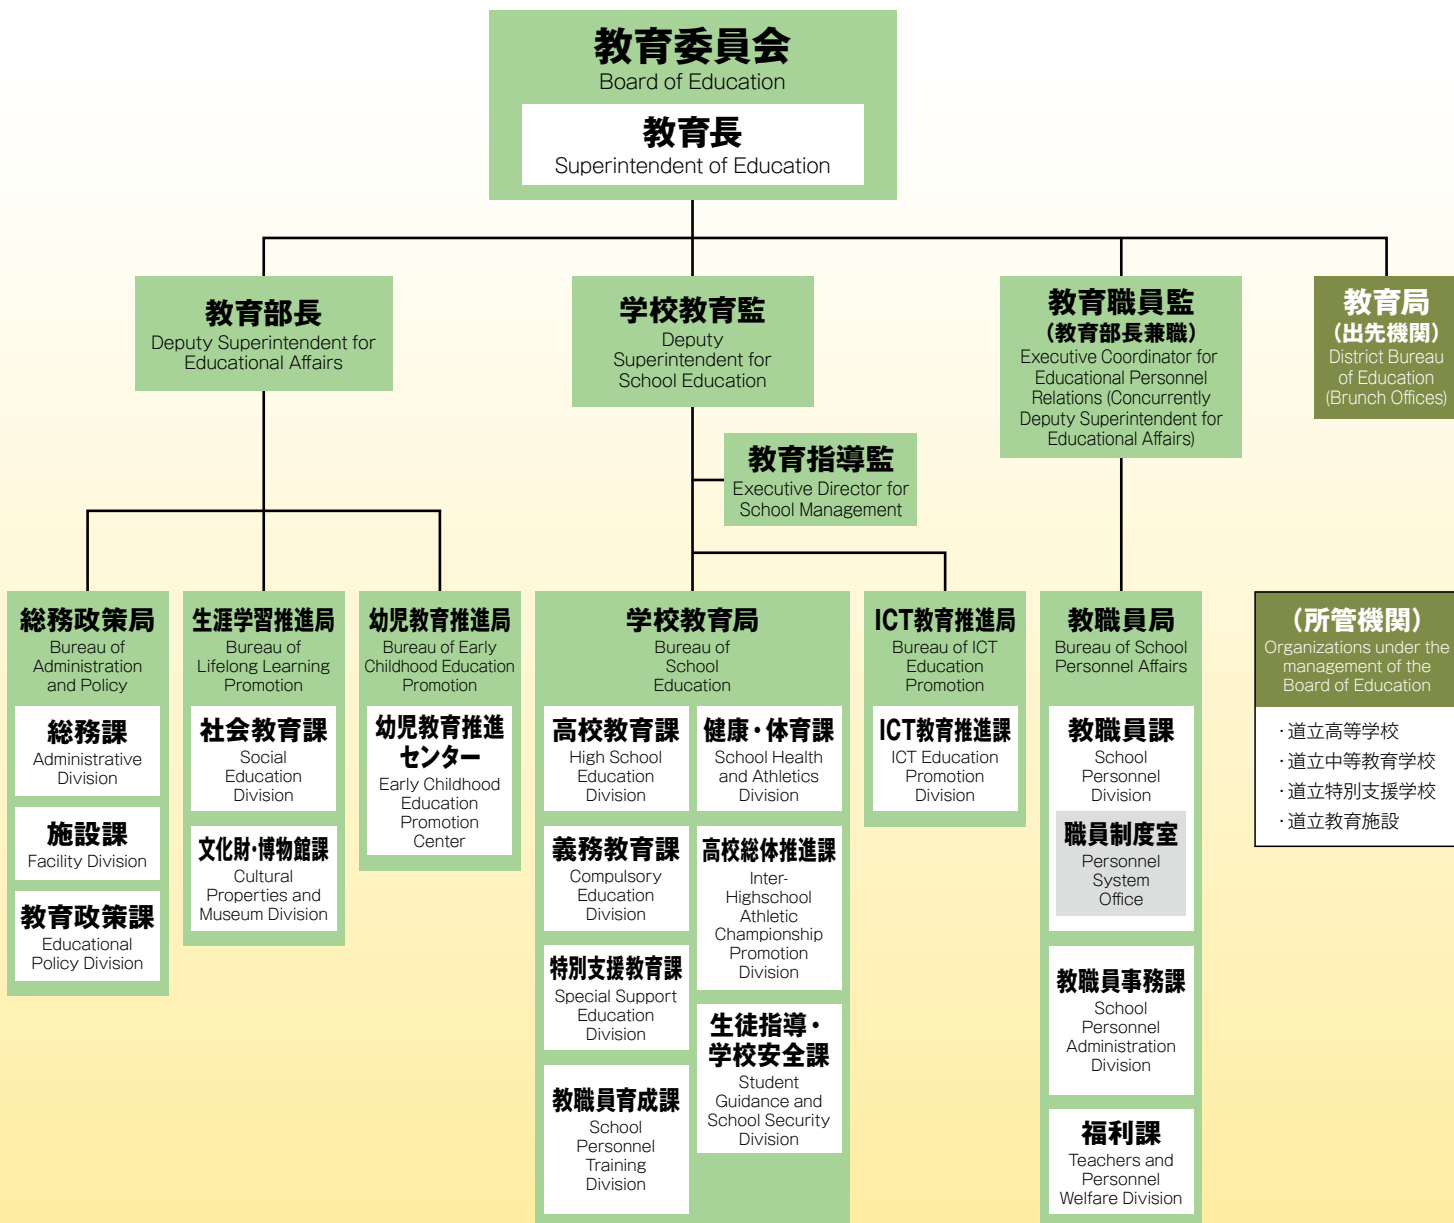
教育委員会
Board of Education

教育長
Superintendent of Education

教育部長
Deputy Superintendent for Educational Affairs

学校教育監
Deputy Superintendent for School Education

教育職員監
(教育部長兼職)
Executive Coordinator for Educational Personnel Relations (Concurrently Deputy Superintendent for Educational Affairs)

教育局
(出先機関)
District Bureau of Education (Brunch Offices)

教育指導監
Executive Director for School Management

総務政策局
Bureau of Administration and Policy

総務課
Administrative Division

施設課
Facility Division

教育政策課
Educational Policy Division

生涯学習推進局
Bureau of Lifelong Learning Promotion

社会教育課
Social Education Division

文化財・博物館課
Cultural Properties and Museum Division

幼児教育推進局
Bureau of Early Childhood Education Promotion

幼児教育推進センター
Early Childhood Education Promotion Center

学校教育局
Bureau of School Education

高校教育課
High School Education Division

義務教育課
Compulsory Education Division

特別支援教育課
Special Support Education Division

教職員育成課
School Personnel Training Division

健康・体育課
School Health and Athletics Division

高校総体推進課
Inter-Highschool Athletic Championship Promotion Division

生徒指導・学校安全課
Student Guidance and School Security Division

ICT教育推進局
Bureau of ICT Education Promotion

ICT教育推進課
ICT Education Promotion Division

教職員局
Bureau of School Personnel Affairs

教職員課
School Personnel Division

職員制度室
Personnel System Office

教職員事務課
School Personnel Administration Division

福利課
Teachers and Personnel Welfare Division

(所管機関)
Organizations under the management of the Board of Education

・道立高等学校
・道立中等教育学校
・道立特別支援学校
・道立教育施設